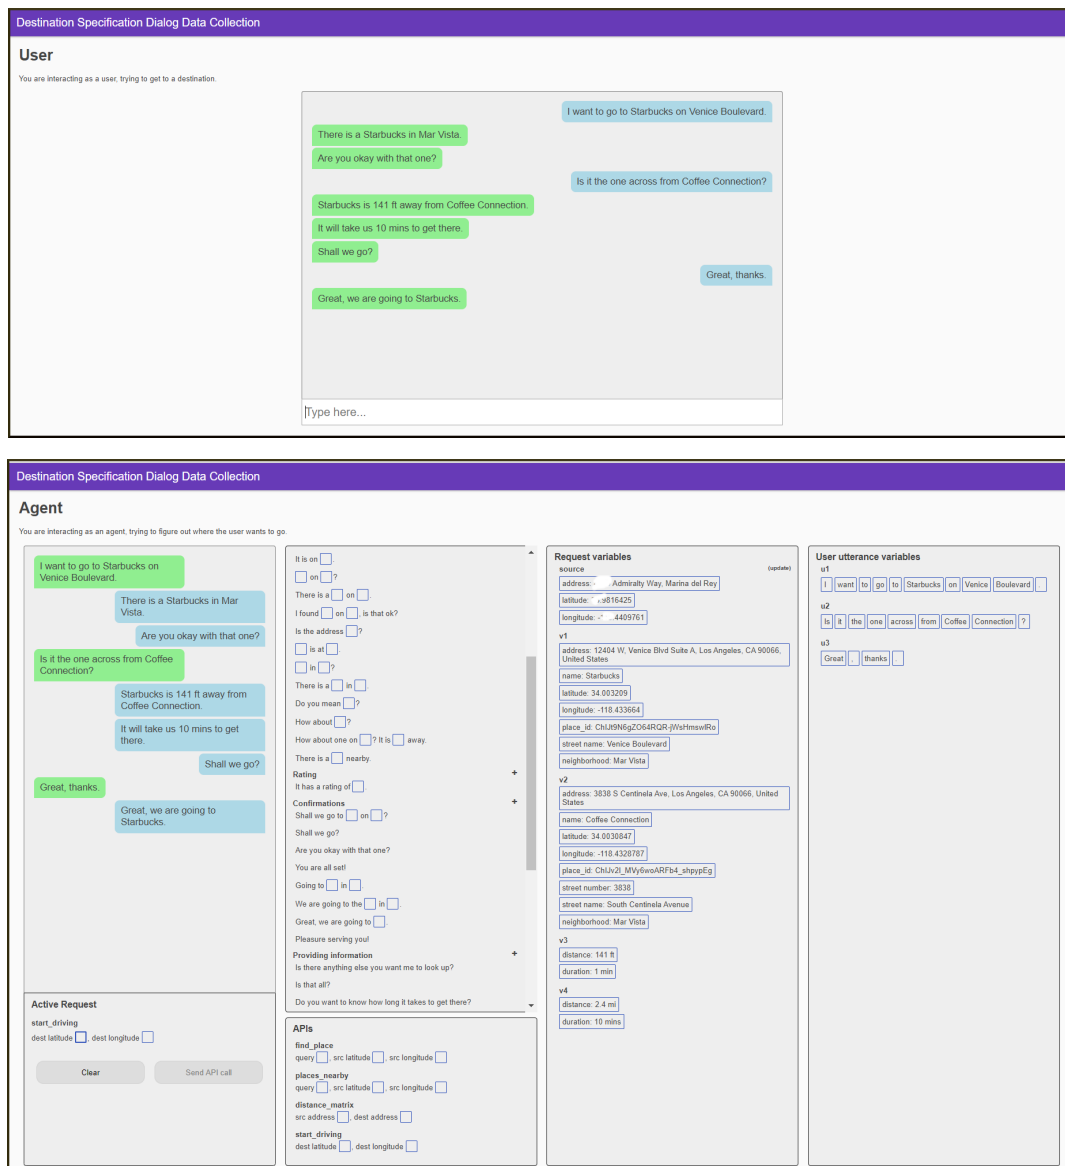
Destination Specification Dialog Data Collection

User

You are interacting as a user, trying to get to a destination.

I want to go to Starbucks on Venice Boulevard.

There is a Starbucks in Mar Vista.

Are you okay with that one?

Is it the one across from Coffee Connection?

Starbucks is 141 ft away from Coffee Connection.

It will take us 10 mins to get there.

Shall we go?

Great, thanks.

Great, we are going to Starbucks.

Type here...

Destination Specification Dialog Data Collection

Agent

You are interacting as an agent, trying to figure out where the user wants to go.

I want to go to Starbucks on Venice Boulevard.

There is a Starbucks in Mar Vista.

Are you okay with that one?

Is it the one across from Coffee Connection?

Starbucks is 141 ft away from Coffee Connection.

It will take us 10 mins to get there.

Shall we go?

Great, thanks.

Great, we are going to Starbucks.

Active Request

start_driving

dest latitude , dest longitude

Clear

Send API call

It is on .

on ?

There is a on .

I found on , is that ok?

Is the address ?

is at .

in ?

There is a in .

Do you mean ?

How about ?

How about one on ? It is away.

There is a nearby.

Rating +

It has a rating of .

Confirmations +

Shall we go to on ?

Shall we go?

Are you okay with that one?

You are all set!

Going to in .

We are going to the in .

Great, we are going to .

Pleasure serving you!

Providing information +

Is there anything else you want me to look up?

Is that all?

Do you want to know how long it takes to get there?

APIs

find_place

query , src latitude , src longitude

places_nearby

query , src latitude , src longitude

distance_matrix

src address , dest address

start_driving

dest latitude , dest longitude

Request variables

source (update)

address: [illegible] Admiralty Way, Marina del Rey

latitude: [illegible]9816425

longitude: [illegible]4409761

v1

address: 12404 W. Venice Blvd Suite A, Los Angeles, CA 90066, United States

name: Starbucks

latitude: 34.003209

longitude: -118.433664

place_id: ChIJt9N6gZO64RQR-jWsHmswlRo

street name: Venice Boulevard

neighborhood: Mar Vista

v2

address: 3838 S Centinela Ave, Los Angeles, CA 90066, United States

name: Coffee Connection

latitude: 34.0030847

longitude: -118.4328787

place_id: ChIJv2I_MVy6woARFb4_shpypEg

street number: 3838

street name: South Centinela Avenue

neighborhood: Mar Vista

v3

distance: 141 ft

duration: 1 min

v4

distance: 2.4 mi

duration: 10 mins

User utterance variables

u1

I want to go to Starbucks on Venice Boulevard .

u2

Is it the one across from Coffee Connection ?

u3

Great , thanks .